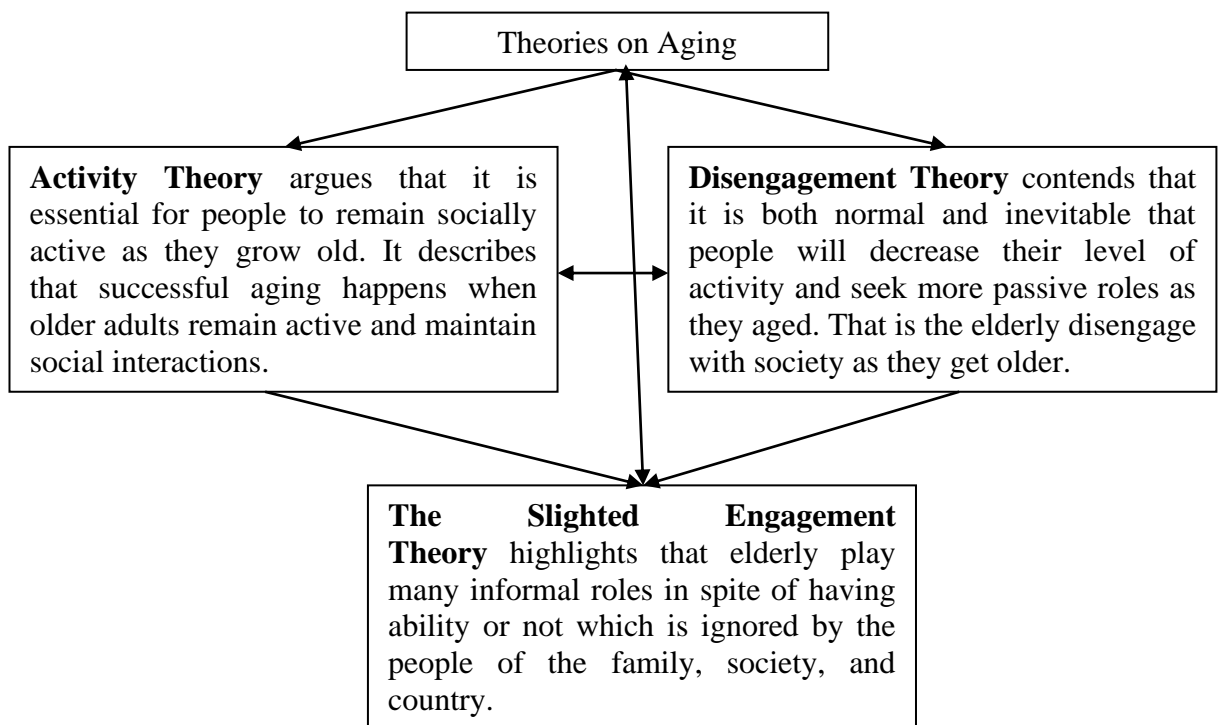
Theories on Aging

**Activity Theory** argues that it is essential for people to remain socially active as they grow old. It describes that successful aging happens when older adults remain active and maintain social interactions.

**Disengagement Theory** contends that it is both normal and inevitable that people will decrease their level of activity and seek more passive roles as they aged. That is the elderly disengage with society as they get older.

**The Slighted Engagement Theory** highlights that elderly play many informal roles in spite of having ability or not which is ignored by the people of the family, society, and country.